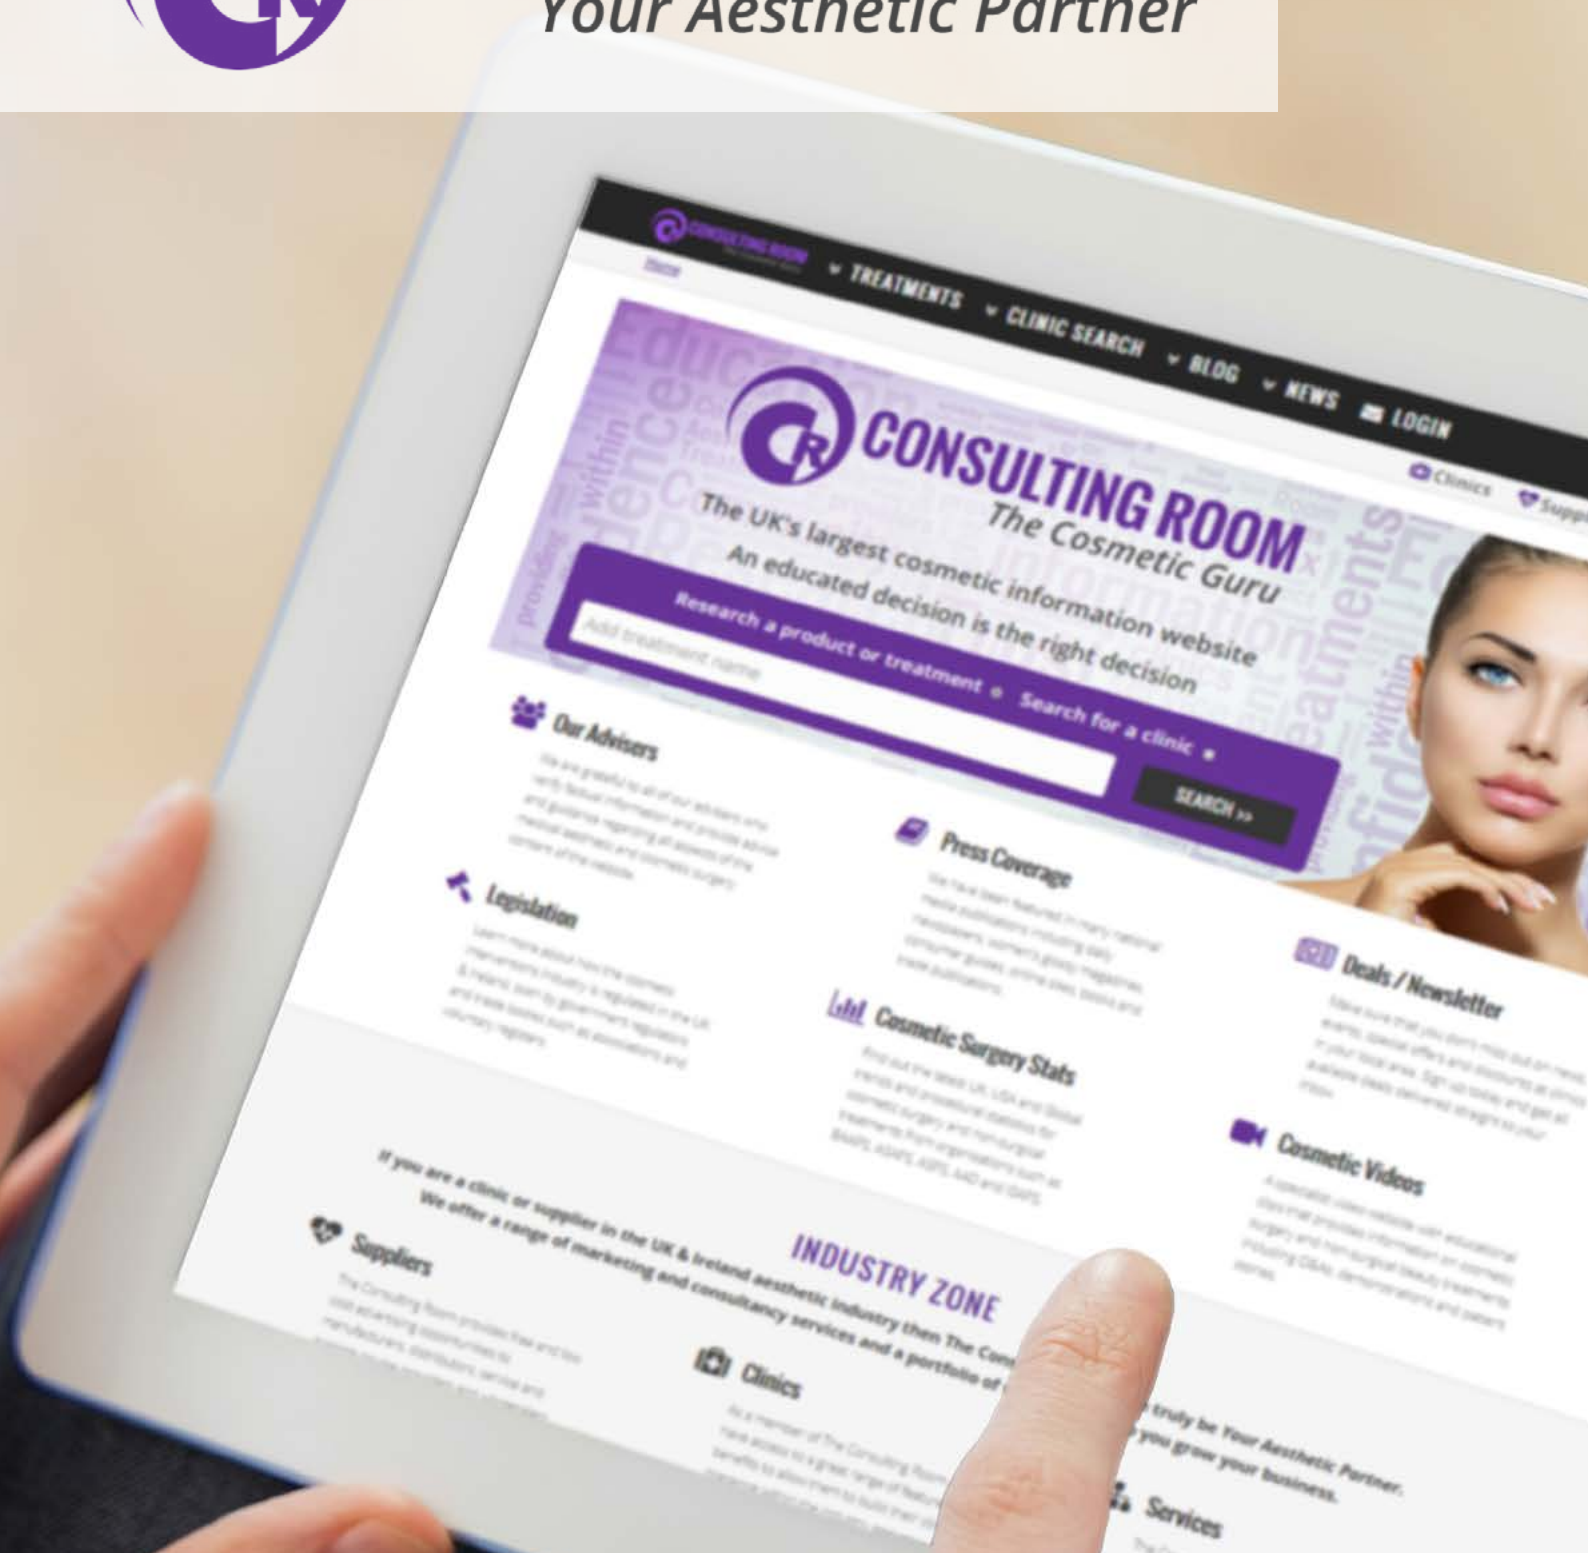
Your Aesthetic Partner

CONSULTING ROOM

TREATMENTS CLINIC SEARCH BLOG NEWS LOGIN

Home

Clinics Supp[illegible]

CONSULTING ROOM
The Cosmetic Guru
The UK's largest cosmetic information website
An educated decision is the right decision

Research a product or treatment • Search for a clinic •

Add treatment name

SEARCH »

Our Advisers

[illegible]

Press Coverage

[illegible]

Legislation

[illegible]

Cosmetic Surgery Stats

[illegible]

Deals / Newsletter

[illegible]

Cosmetic Videos

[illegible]

INDUSTRY ZONE

If you are a clinic or supplier in the UK & Ireland aesthetic industry then The Con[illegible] truly be Your Aesthetic Partner.
We offer a range of marketing and consultancy services and a portfolio of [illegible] you grow your business.

Suppliers

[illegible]

Clinics

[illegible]

Services

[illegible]